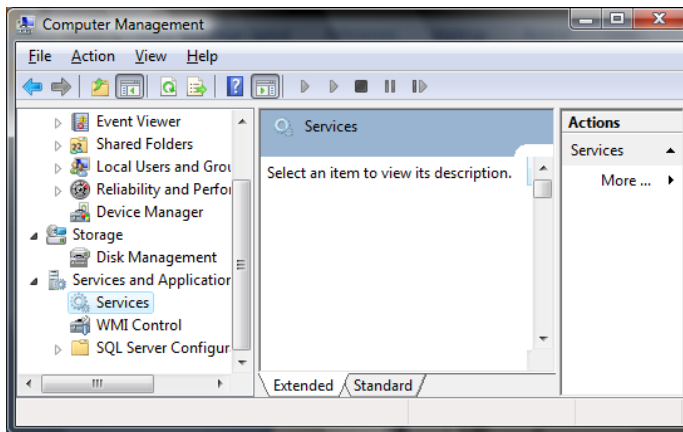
Computer Management

File Action View Help

Event Viewer
Shared Folders
Local Users and Grou
Reliability and Perfor
Device Manager
Storage
Disk Management
Services and Application
Services
WMI Control
SQL Server Configur

Services

Select an item to view its description.

Extended Standard

Actions
Services
More ...